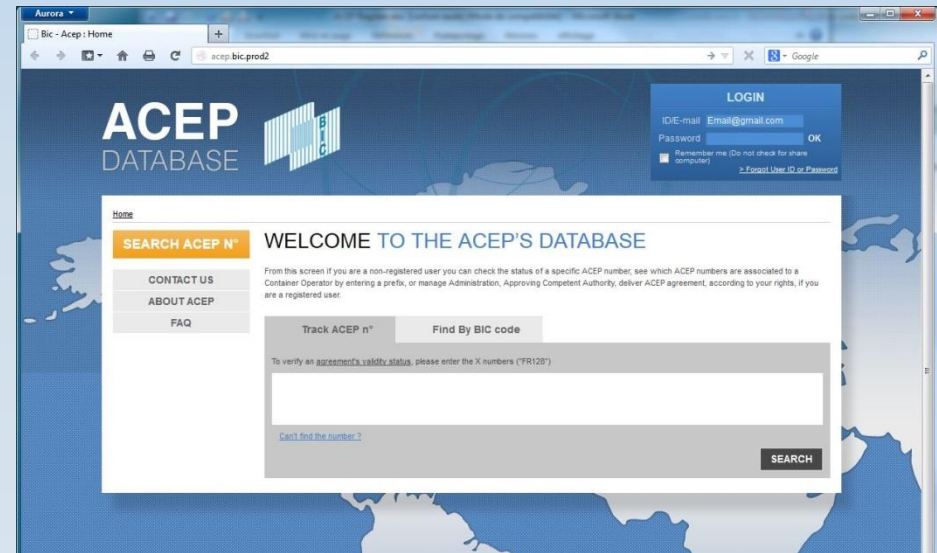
Aurora

Bic - Acep : Home

acep.bic.prod2

Google

ACEP
DATABASE

BIC

LOGIN
ID/E-mail Email@gmail.com
Password OK
Remember me (Do not check for share computer)
> Forgot User ID or Password

Home

SEARCH ACEP N°

CONTACT US
ABOUT ACEP
FAQ

WELCOME TO THE ACEP'S DATABASE

From this screen if you are a non-registered user you can check the status of a specific ACEP number, see which ACEP numbers are associated to a Container Operator by entering a prefix, or manage Administration, Approving Competent Authority, deliver ACEP agreement, according to your rights, if you are a registered user.

Track ACEP n°
Find By BIC code

To verify an agreement's validity status, please enter the X numbers ("FR128")

Can't find the number ?

SEARCH